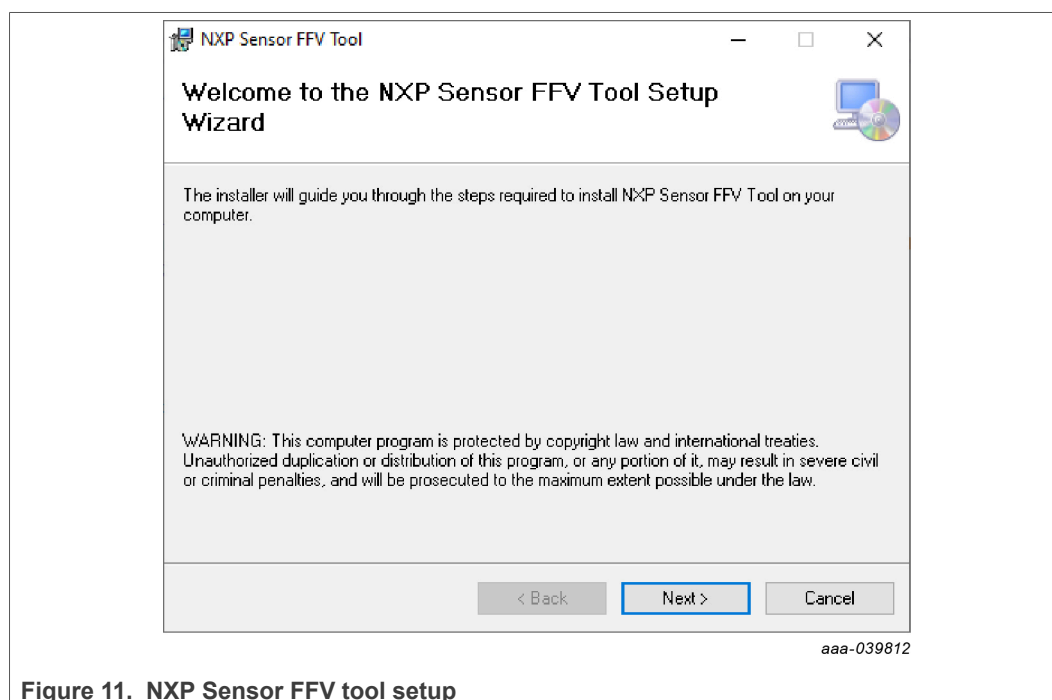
NXP Sensor FFV Tool

Welcome to the NXP Sensor FFV Tool Setup Wizard

The installer will guide you through the steps required to install NXP Sensor FFV Tool on your computer.

WARNING: This computer program is protected by copyright law and international treaties. Unauthorized duplication or distribution of this program, or any portion of it, may result in severe civil or criminal penalties, and will be prosecuted to the maximum extent possible under the law.

< Back

Next >

Cancel

aaa-039812

Figure 11. NXP Sensor FFV tool setup